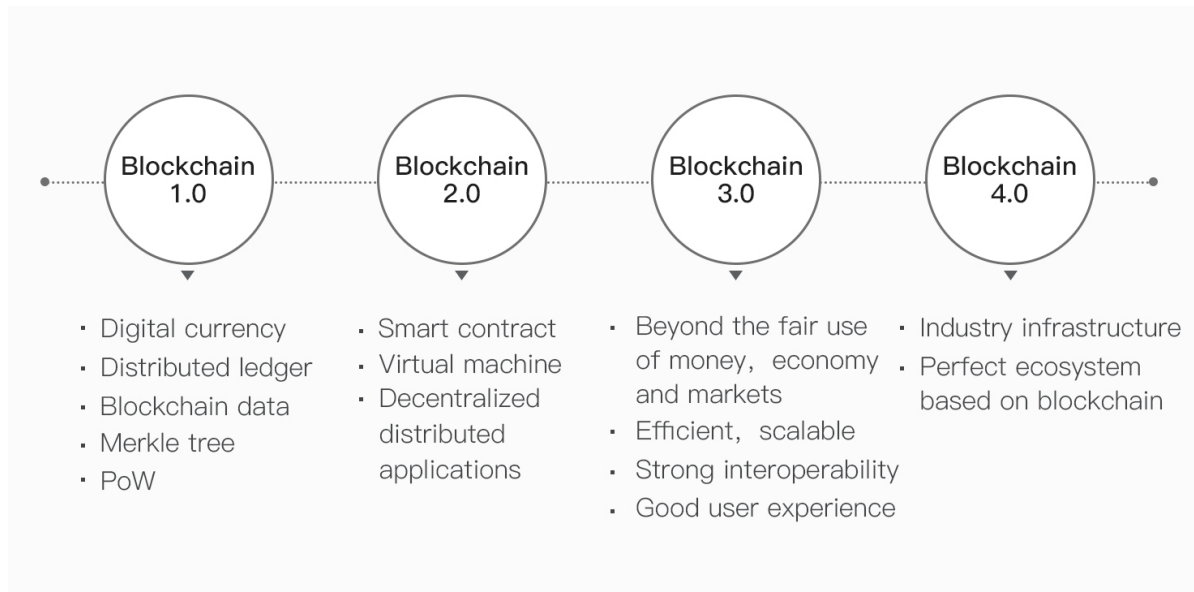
Blockchain 1.0

Blockchain 2.0

Blockchain 3.0

Blockchain 4.0

- Digital currency
- Distributed ledger
- Blockchain data
- Merkle tree
- PoW

- Smart contract
- Virtual machine
- Decentralized distributed applications

- Beyond the fair use of money, economy and markets
- Efficient, scalable
- Strong interoperability
- Good user experience

- Industry infrastructure
- Perfect ecosystem based on blockchain